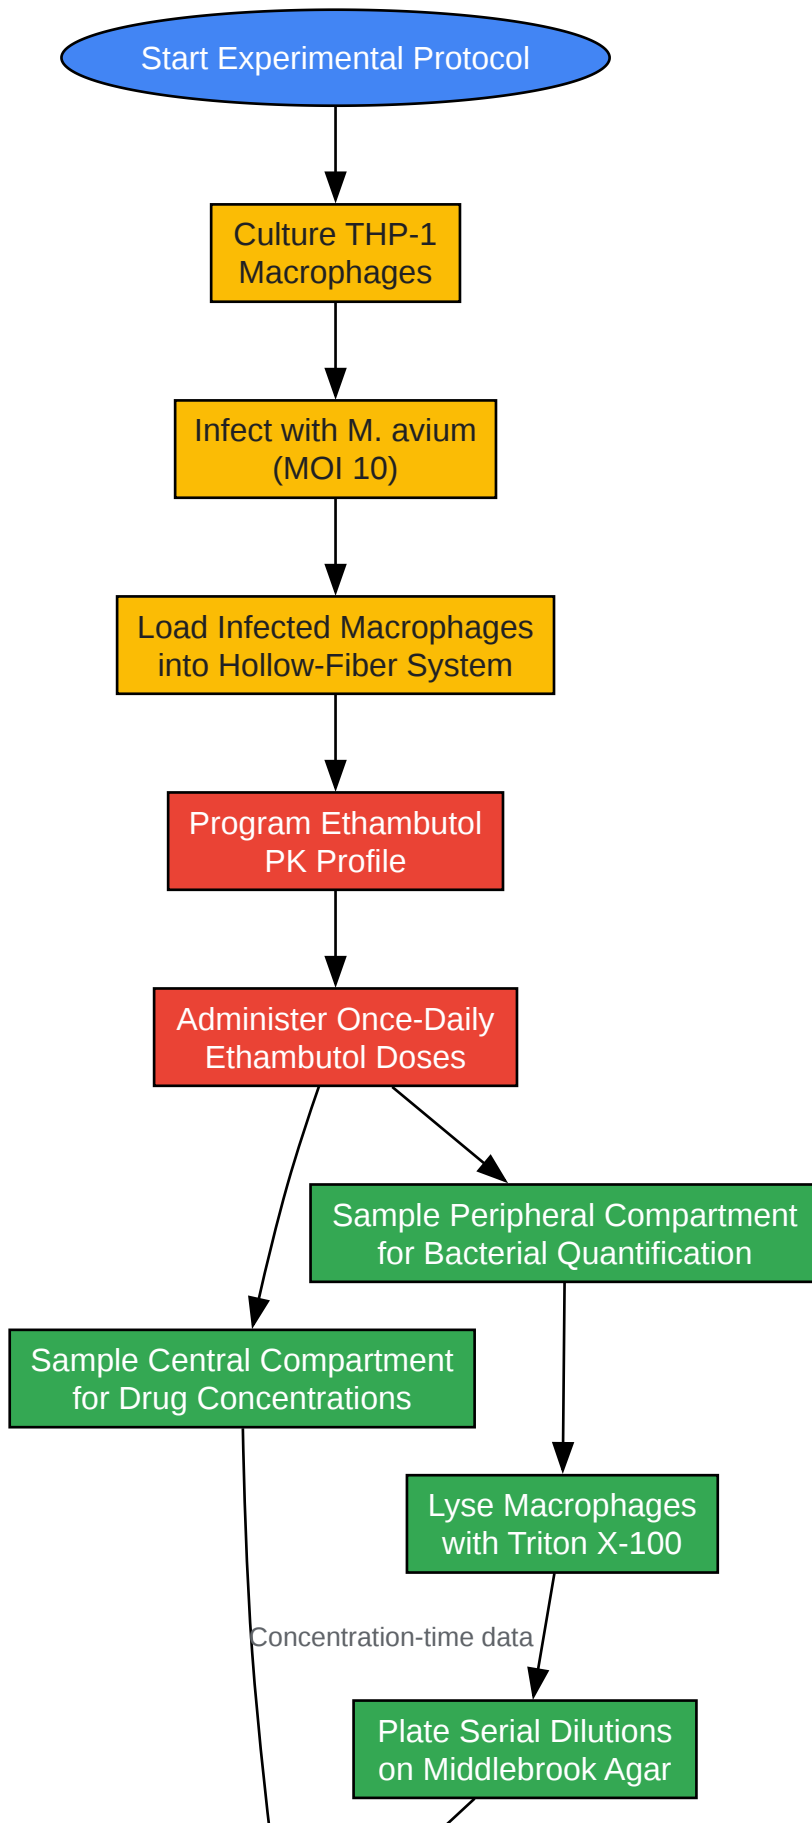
Start Experimental Protocol

Culture THP-1 Macrophages

Infect with M. avium (MOI 10)

Load Infected Macrophages into Hollow-Fiber System

Program Ethambutol PK Profile

Administer Once-Daily Ethambutol Doses

Sample Peripheral Compartment for Bacterial Quantification

Sample Central Compartment for Drug Concentrations

Lyse Macrophages with Triton X-100

Concentration-time data

Plate Serial Dilutions on Middlebrook Agar